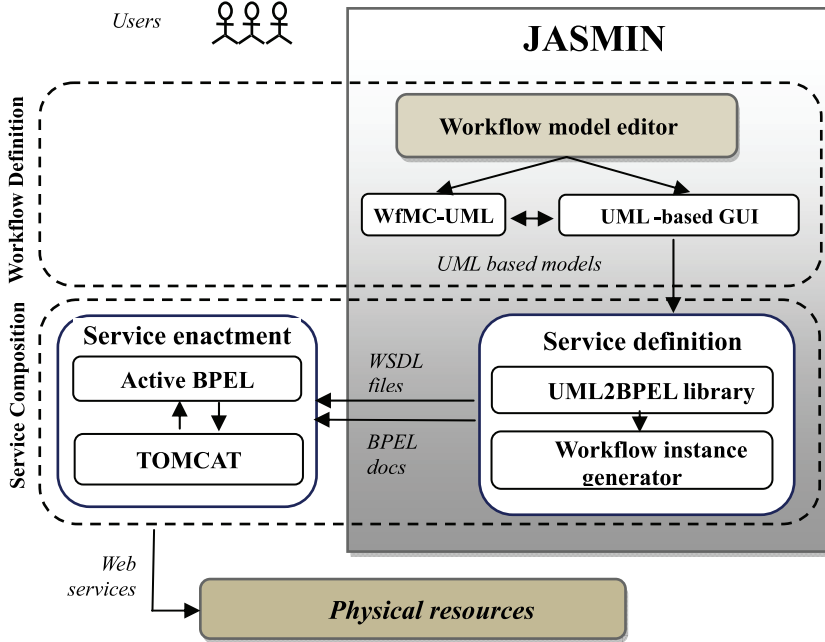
Users

JASMIN

Workflow Definition

Workflow model editor

WfMC-UML

UML -based GUI

UML based models

Service Composition

Service enactment

Active BPEL

TOMCAT

WSDL files

BPEL docs

Service definition

UML2BPEL library

Workflow instance generator

Web services

Physical resources